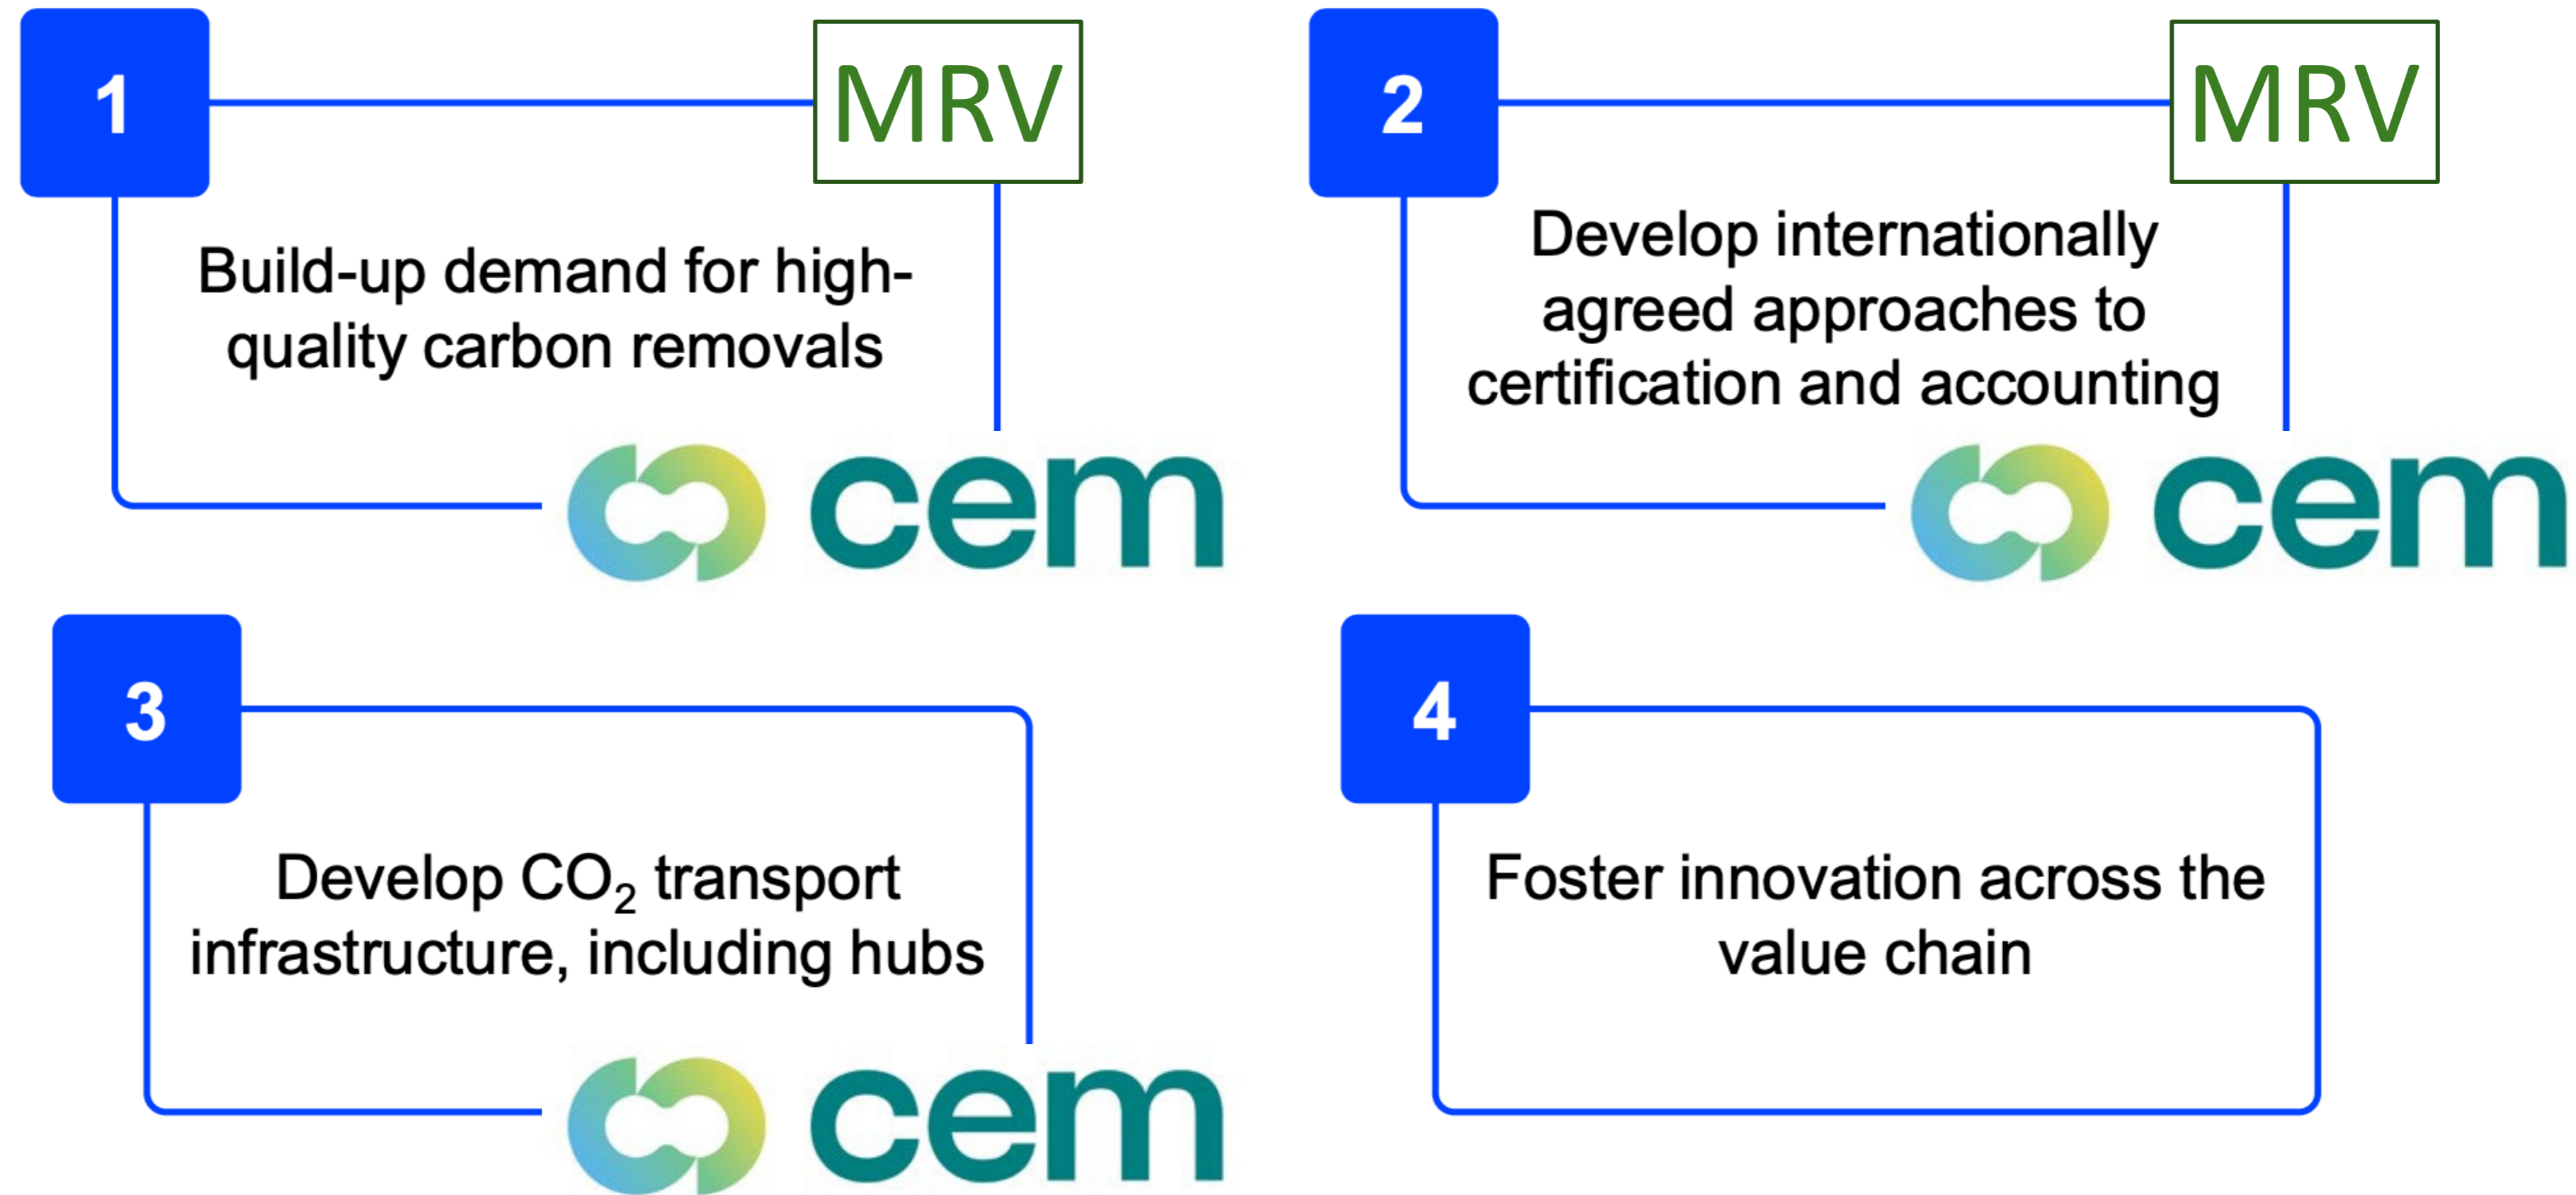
1

MRV

Build-up demand for high-quality carbon removals

cem

2

MRV

Develop internationally agreed approaches to certification and accounting

cem

3

Develop $CO_2$ transport infrastructure, including hubs

cem

4

Foster innovation across the value chain